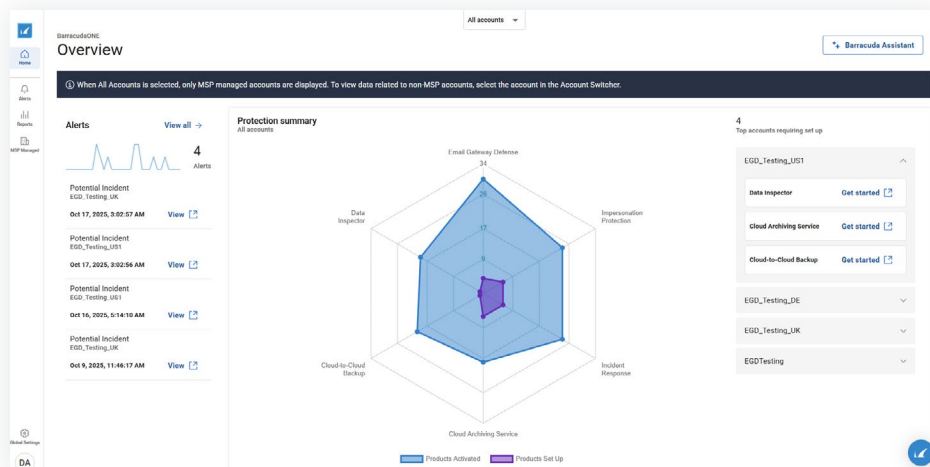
All accounts

Home

Alerts

Reports

MSP Managed

Global Settings

DA

BarracudaONE

Overview

Barracuda Assistant

When All Accounts is selected, only MSP managed accounts are displayed. To view data related to non-MSP accounts, select the account in the Account Switcher.

Alerts

View all →

4
Alerts

Potential Incident
EGD_Testing_UK
Oct 17, 2025, 3:02:57 AM
View

Potential Incident
EGD_Testing_US1
Oct 17, 2025, 3:02:56 AM
View

Potential Incident
EGD_Testing_US1
Oct 16, 2025, 5:14:10 AM
View

Potential Incident
EGD_Testing_UK
Oct 9, 2025, 11:46:17 AM
View

Protection summary
All accounts

Email Gateway Defense
34
26
17
9
Impersonation Protection
Incident Response
Cloud Archiving Service
Cloud-to-Cloud Backup
Data Inspector

Products Activated
Products Set Up

4
Top accounts requiring set up

EGD_Testing_US1

Data Inspector
Get started

Cloud Archiving Service
Get started

Cloud-to-Cloud Backup
Get started

EGD_Testing_DE

EGD_Testing_UK

EGDTesting